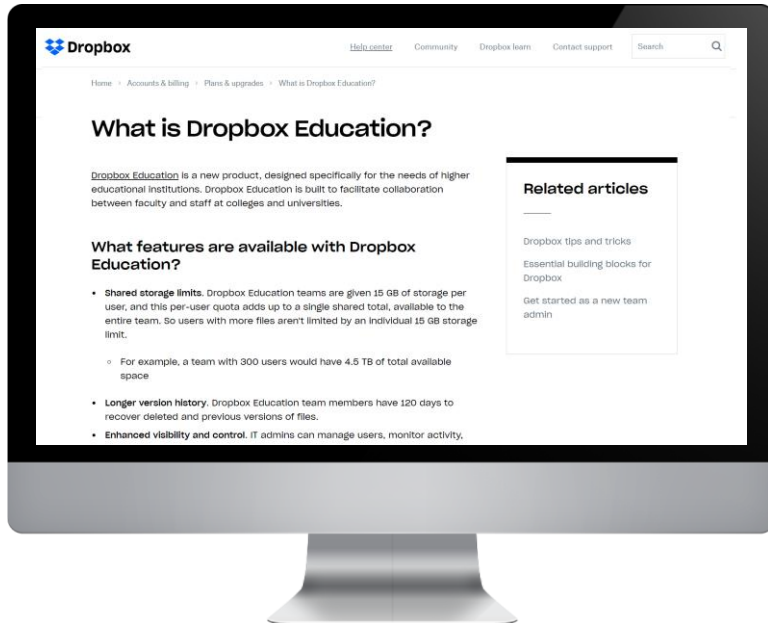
Dropbox

Help center Community Dropbox learn Contact support Search

Home > Accounts & billing > Plans & upgrades > What is Dropbox Education?

What is Dropbox Education?

Dropbox Education is a new product, designed specifically for the needs of higher educational institutions. Dropbox Education is built to facilitate collaboration between faculty and staff at colleges and universities.

What features are available with Dropbox Education?

• Shared storage limits. Dropbox Education teams are given 15 GB of storage per user, and this per-user quota adds up to a single shared total, available to the entire team. So users with more files aren't limited by an individual 15 GB storage limit.

◦ For example, a team with 300 users would have 4.5 TB of total available space

• Longer version history. Dropbox Education team members have 120 days to recover deleted and previous versions of files.

• Enhanced visibility and control. IT admins can manage users, monitor activity,

Related articles

Dropbox tips and tricks

Essential building blocks for Dropbox

Get started as a new team admin